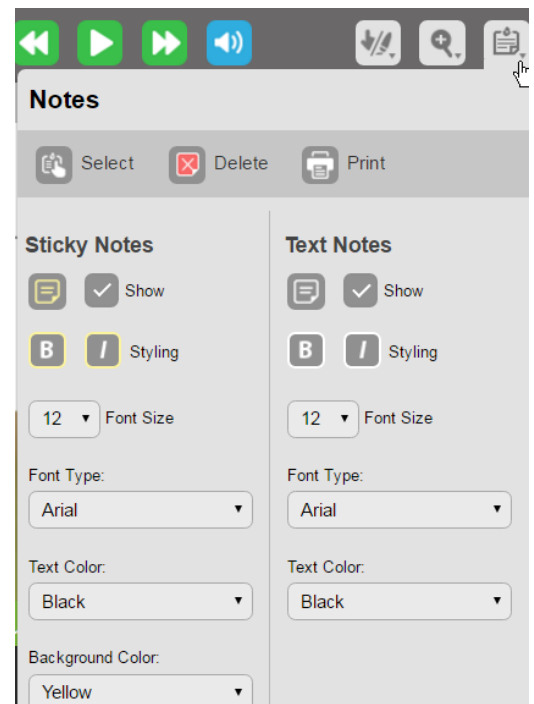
Notes

Select Delete Print

Sticky Notes

Show

B I Styling

12 Font Size

Font Type:

Arial

Text Color:

Black

Background Color:

Yellow

Text Notes

Show

B I Styling

12 Font Size

Font Type:

Arial

Text Color:

Black